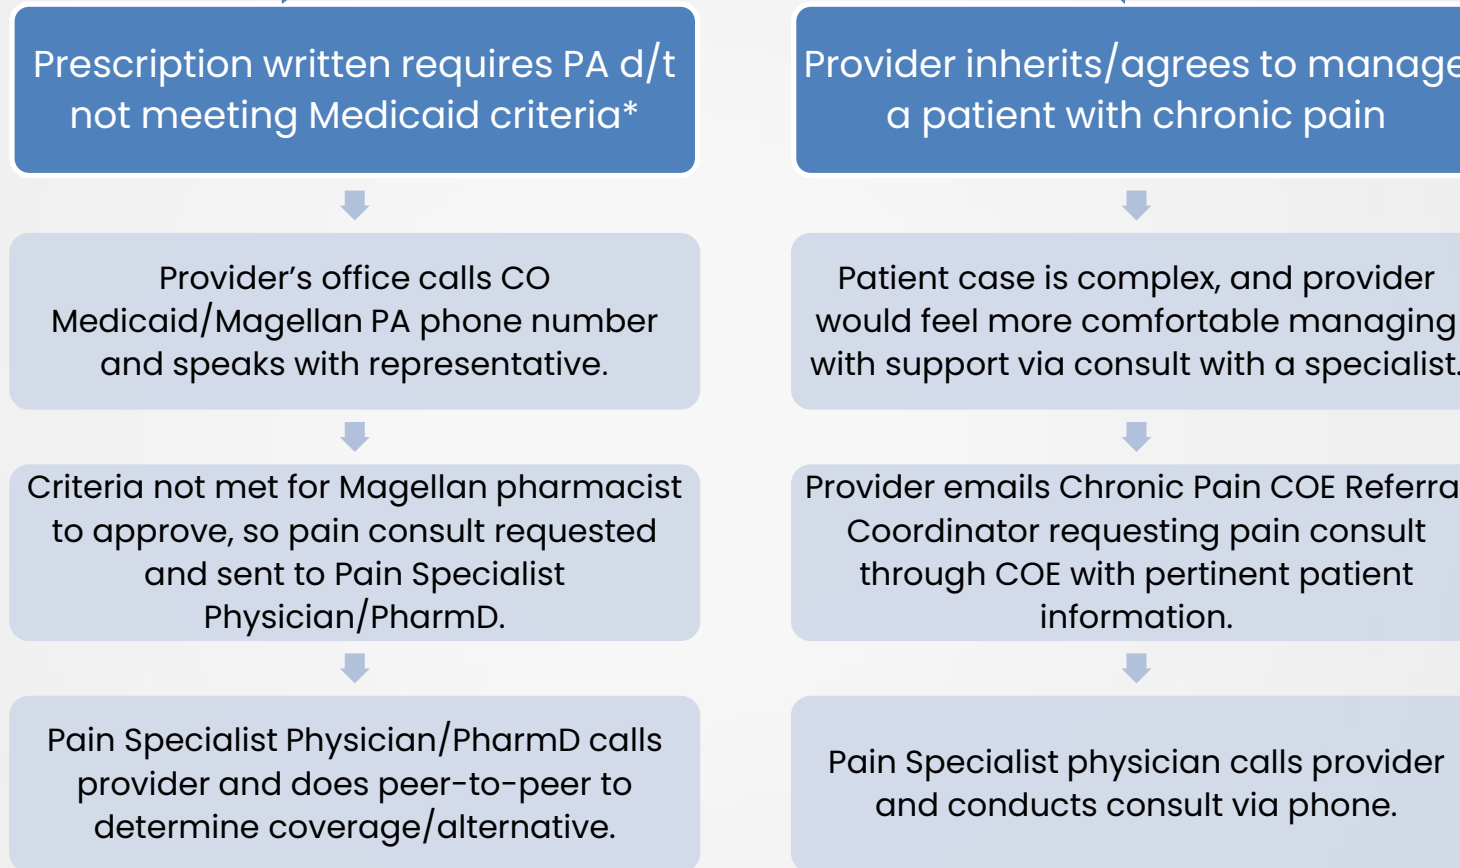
Prescription written requires PA d/t not meeting Medicaid criteria*

Provider's office calls CO Medicaid/Magellan PA phone number and speaks with representative.

Criteria not met for Magellan pharmacist to approve, so pain consult requested and sent to Pain Specialist Physician/PharmD.

Pain Specialist Physician/PharmD calls provider and does peer-to-peer to determine coverage/alternative.

Provider inherits/agrees to manage a patient with chronic pain

Patient case is complex, and provider would feel more comfortable managing with support via consult with a specialist.

Provider emails Chronic Pain COE Referra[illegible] Coordinator requesting pain consult through COE with pertinent patient information.

Pain Specialist physician calls provider and conducts consult via phone.